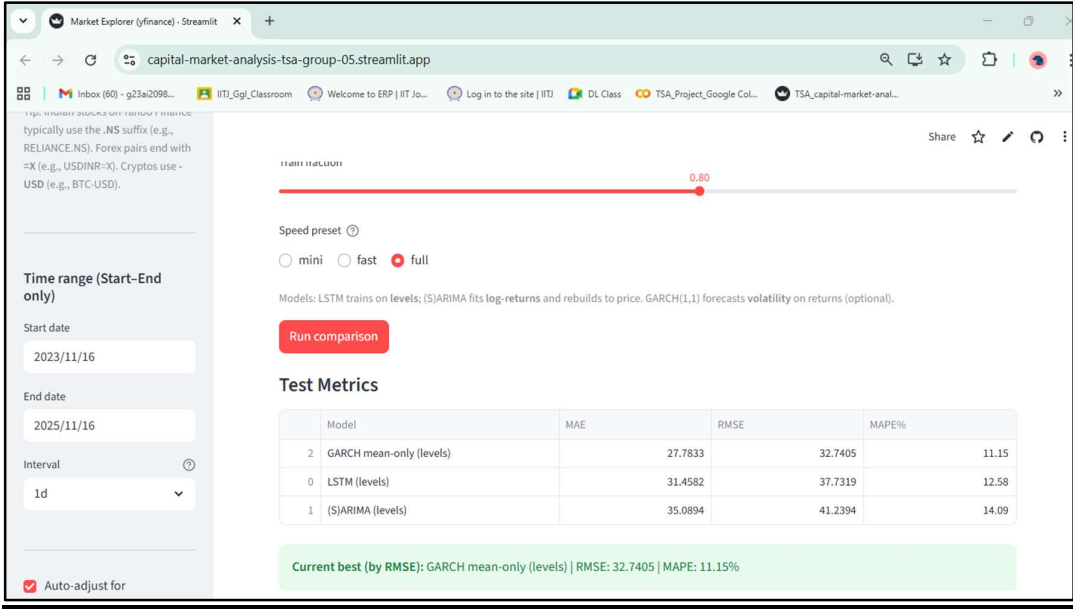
Market Explorer (yfinance) · Streamlit

capital-market-analysis-tsa-group-05.streamlit.app

Inbox (60) - g23ai2098... IITJ_Ggl_Classroom Welcome to ERP | IIT Jo... Log in to the site | IITJ DL Class TSA_Project_Google Col... TSA_capital-market-anal...

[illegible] typically use the .NS suffix (e.g., RELIANCE.NS). Forex pairs end with =X (e.g., USDINR=X). Cryptos use -USD (e.g., BTC-USD).

Time range (Start–End only)

Start date

2023/11/16

End date

2025/11/16

Interval

1d

Auto-adjust for

Share

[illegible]

0.80

Speed preset

mini fast full

Models: LSTM trains on levels; (S)ARIMA fits log-returns and rebuilds to price. GARCH(1,1) forecasts volatility on returns (optional).

Run comparison

Test Metrics

| | Model | MAE | RMSE | MAPE% |
|---|---|---|---|---|
| 2 | GARCH mean-only (levels) | 27.7833 | 32.7405 | 11.15 |
| 0 | LSTM (levels) | 31.4582 | 37.7319 | 12.58 |
| 1 | (S)ARIMA (levels) | 35.0894 | 41.2394 | 14.09 |

Current best (by RMSE): GARCH mean-only (levels) | RMSE: 32.7405 | MAPE: 11.15%